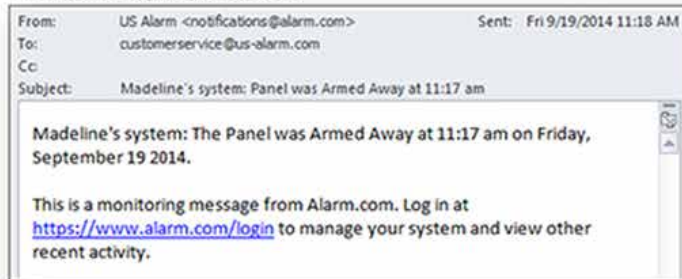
From: US Alarm <notifications@alarm.com> Sent: Fri 9/19/2014 11:18 AM
To: customerservice@us-alarm.com
Cc:
Subject: Madeline's system: Panel was Armed Away at 11:17 am

Madeline's system: The Panel was Armed Away at 11:17 am on Friday, September 19 2014.

This is a monitoring message from Alarm.com. Log in at https://www.alarm.com/login to manage your system and view other recent activity.